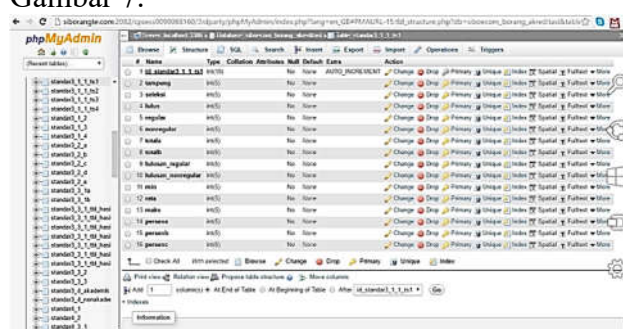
Gambar 7.

phpMyAdmin

(Recent tables) ...

standar3_1_1_ts1
standar3_1_1_ts2
standar3_1_1_ts3
standar3_1_1_ts4
standar3_1_2
standar3_1_3
standar3_1_4
standar3_2_a
standar3_2_b
standar3_2_c
standar3_2_d
standar3_2_e
standar3_3_1a
standar3_3_1b
standar3_3_1_ttl_hasi
standar3_3_1_ttl_hasi
standar3_3_1_ttl_hasi
standar3_3_1_ttl_hasi
standar3_3_1_ttl_hasi
standar3_3_1_ttl_hasi
standar3_3_2
standar3_3_3
standar3_4_akademik
standar3_4_nonakade
standar4_1
standar4_2
standar4_3_1

Browse | Structure | SQL | Search | Insert | Export | Import | Operations | Triggers

| # | Name | Type | Collation | Attributes | Null | Default | Extra | Action |
|---|---|---|---|---|---|---|---|---|
| 1 | id_standar3_1_1_ts1 | int(10) | | | No | None | AUTO_INCREMENT | Change Drop Primary Unique Index Spatial Fulltext More |
| 2 | tampung | int(5) | | | No | None | | Change Drop Primary Unique Index Spatial Fulltext More |
| 3 | seleksi | int(5) | | | No | None | | Change Drop Primary Unique Index Spatial Fulltext More |
| 4 | lulus | int(5) | | | No | None | | Change Drop Primary Unique Index Spatial Fulltext More |
| 5 | regular | int(5) | | | No | None | | Change Drop Primary Unique Index Spatial Fulltext More |
| 6 | nonregular | int(5) | | | No | None | | Change Drop Primary Unique Index Spatial Fulltext More |
| 7 | totals | int(5) | | | No | None | | Change Drop Primary Unique Index Spatial Fulltext More |
| 8 | totalb | int(5) | | | No | None | | Change Drop Primary Unique Index Spatial Fulltext More |
| 9 | lulusan_regular | int(5) | | | No | None | | Change Drop Primary Unique Index Spatial Fulltext More |
| 10 | lulusan_nonregular | int(5) | | | No | None | | Change Drop Primary Unique Index Spatial Fulltext More |
| 11 | min | int(5) | | | No | None | | Change Drop Primary Unique Index Spatial Fulltext More |
| 12 | rata | int(5) | | | No | None | | Change Drop Primary Unique Index Spatial Fulltext More |
| 13 | maks | int(5) | | | No | None | | Change Drop Primary Unique Index Spatial Fulltext More |
| 14 | persenn | int(5) | | | No | None | | Change Drop Primary Unique Index Spatial Fulltext More |
| 15 | persenb | int(5) | | | No | None | | Change Drop Primary Unique Index Spatial Fulltext More |
| 16 | persenc | int(5) | | | No | None | | Change Drop Primary Unique Index Spatial Fulltext More |

Check All With selected: Browse Change Drop Primary Unique Index

Print view Relation view Propose table structure Move columns

Add 1 column(s) At End of Table At Beginning of Table After id_standar3_1_1_ts1 Go

+ Indexes

Information